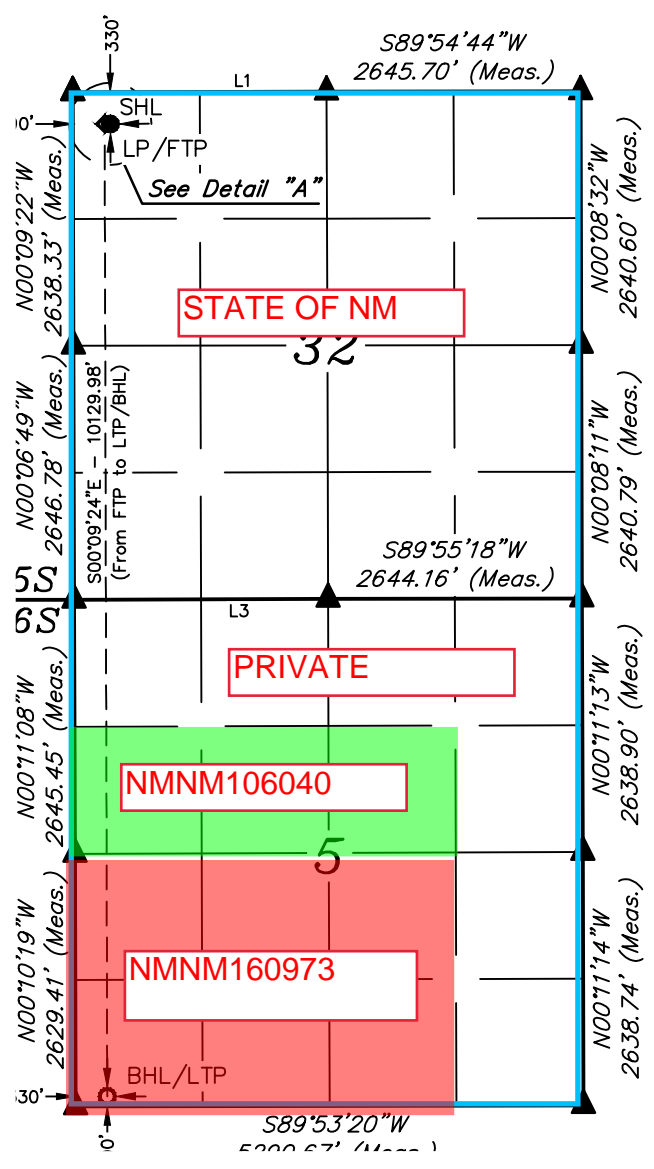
330'
S89°54'44"W
2645.70' (Meas.)
L1
0'
SHL
LP/FTP
See Detail "A"
N00°09'22"W
2638.33' (Meas.)
N00°08'32"W
2640.60' (Meas.)
STATE OF NM
32
N00°06'49"W
2646.78' (Meas.)
S00°09'24"E – 10129.98'
(From FTP to LTP/BHL)
N00°08'11"W
2640.79' (Meas.)
S89°55'18"W
2644.16' (Meas.)
5S
6S
L3
PRIVATE
N00°11'08"W
2645.45' (Meas.)
N00°11'13"W
2638.90' (Meas.)
NMNM106040
5
N00°10'19"W
2629.41' (Meas.)
NMNM160973
N00°11'14"W
2638.74' (Meas.)
BHL/LTP
330'
0'
S89°53'20"W
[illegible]